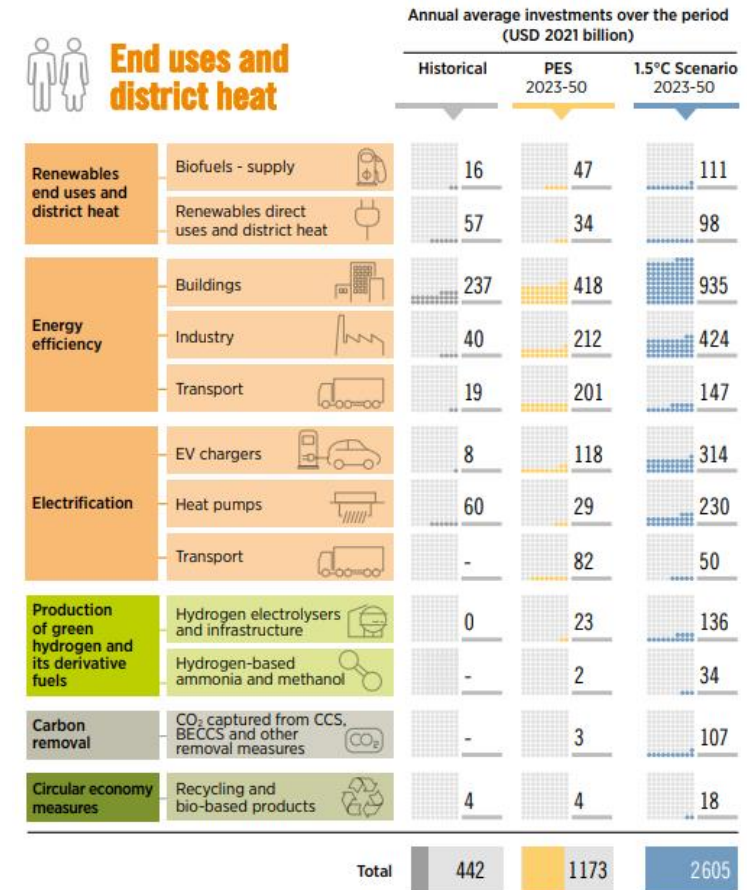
End uses and district heat

Annual average investments over the period (USD 2021 billion)

| | | Historical | PES 2023-50 | 1.5°C Scenario 2023-50 |
|---|---|---|---|---|
| Renewables end uses and district heat | Biofuels - supply | 16 | 47 | 111 |
| | Renewables direct uses and district heat | 57 | 34 | 98 |
| Energy efficiency | Buildings | 237 | 418 | 935 |
| | Industry | 40 | 212 | 424 |
| | Transport | 19 | 201 | 147 |
| Electrification | EV chargers | 8 | 118 | 314 |
| | Heat pumps | 60 | 29 | 230 |
| | Transport | - | 82 | 50 |
| Production of green hydrogen and its derivative fuels | Hydrogen electrolysers and infrastructure | 0 | 23 | 136 |
| | Hydrogen-based ammonia and methanol | - | 2 | 34 |
| Carbon removal | $CO_2$ captured from CCS, BECCS and other removal measures | - | 3 | 107 |
| Circular economy measures | Recycling and bio-based products | 4 | 4 | 18 |
| | Total | 442 | 1173 | 2605 |

$CO_2$